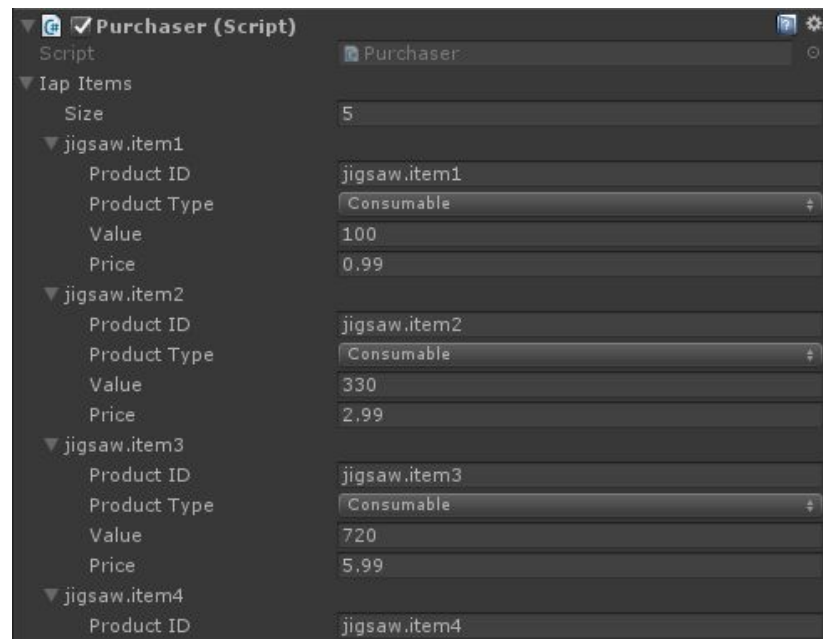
Purchaser (Script)
Script Purchaser
Iap Items
Size 5
jigsaw.item1
Product ID jigsaw.item1
Product Type Consumable
Value 100
Price 0.99
jigsaw.item2
Product ID jigsaw.item2
Product Type Consumable
Value 330
Price 2.99
jigsaw.item3
Product ID jigsaw.item3
Product Type Consumable
Value 720
Price 5.99
jigsaw.item4
Product ID jigsaw.item4